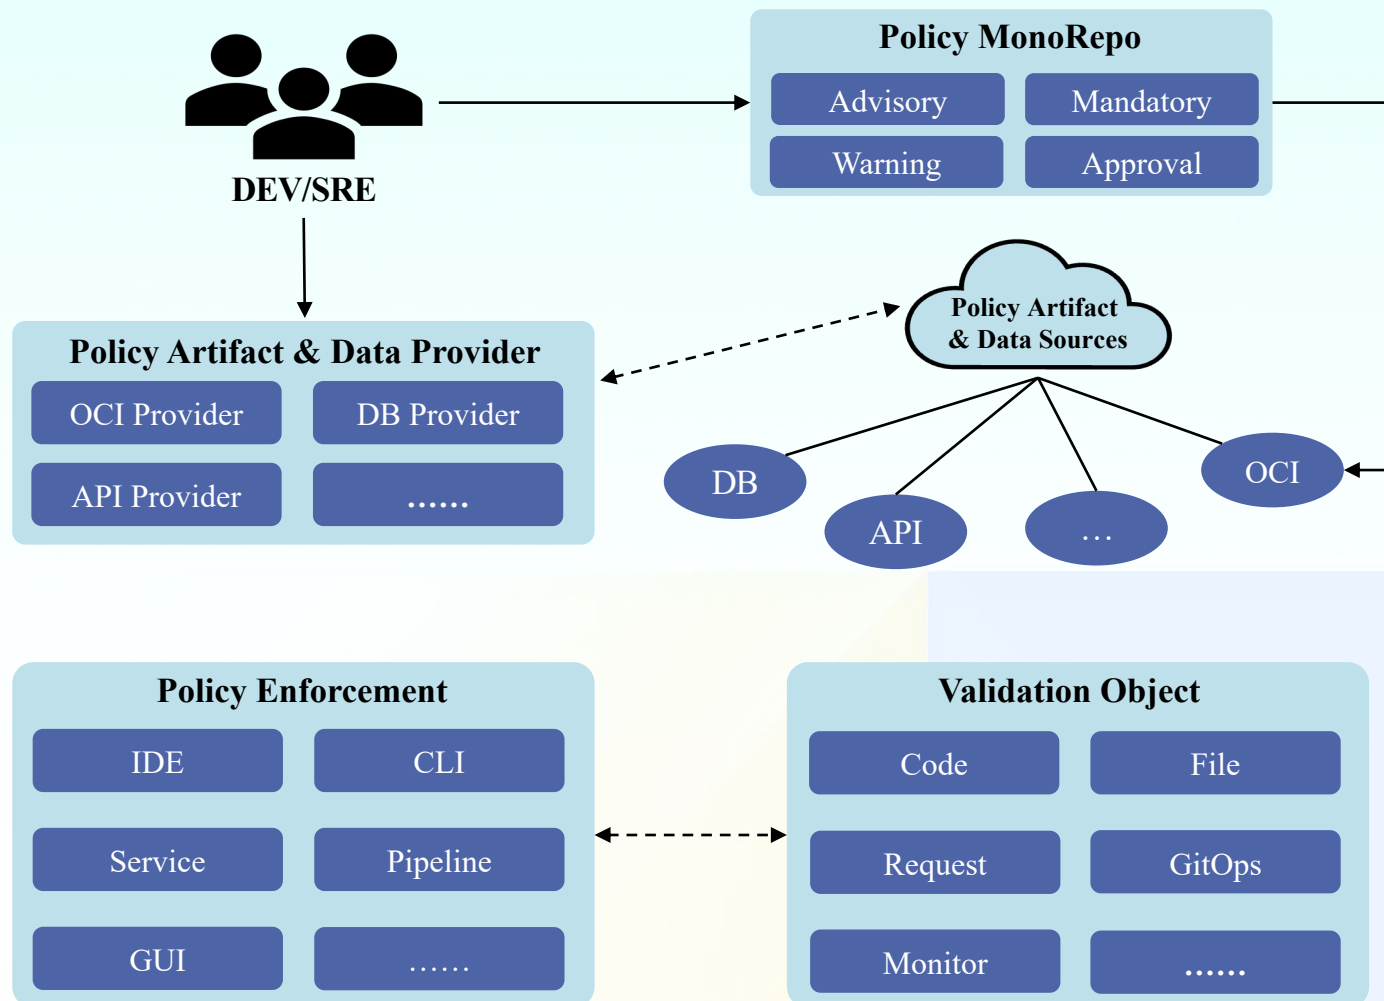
DEV/SRE

Policy MonoRepo

Advisory

Mandatory

Warning

Approval

Policy Artifact & Data Provider

OCI Provider

DB Provider

API Provider

......

Policy Artifact & Data Sources

DB

API

...

OCI

Policy Enforcement

IDE

CLI

Service

Pipeline

GUI

......

Validation Object

Code

File

Request

GitOps

Monitor

......